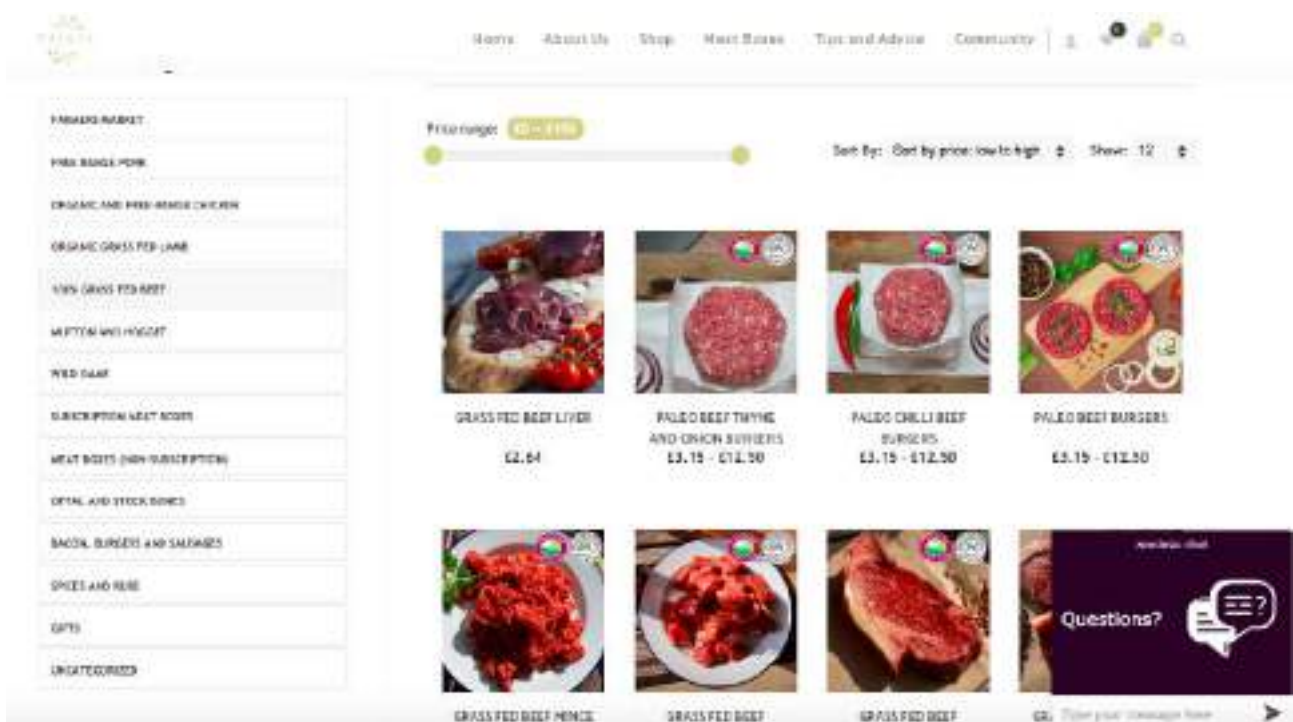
Home About Us Shop Meat Boxes Tips and Advice Community

FARMERS MARKET
FREE RANGE PORK
ORGANIC AND FREE-RANGE CHICKEN
ORGANIC GRASS FED LAMB
100% GRASS FED BEEF
MUTTON AND HOGGET
WILD GAME
SUBSCRIPTION MEAT BOXES
MEAT BOXES (NON-SUBSCRIPTION)
OFFAL AND STOCK BONES
BACON, BURGERS AND SAUSAGES
SPICES AND RUBS
GIFTS
UNCATEGORIZED

Price range: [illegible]

Sort By: Sort by price: low to high Show: 12

GRASS FED BEEF LIVER
£2.64

PALEO BEEF THYME AND ONION BURGERS
£3.15 - £12.50

PALEO CHILLI BEEF BURGERS
£3.15 - £12.50

PALEO BEEF BURGERS
£3.15 - £12.50

GRASS FED BEEF MINCE

GRASS FED BEEF

GRASS FED BEEF

GR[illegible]

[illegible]

Questions?

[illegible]